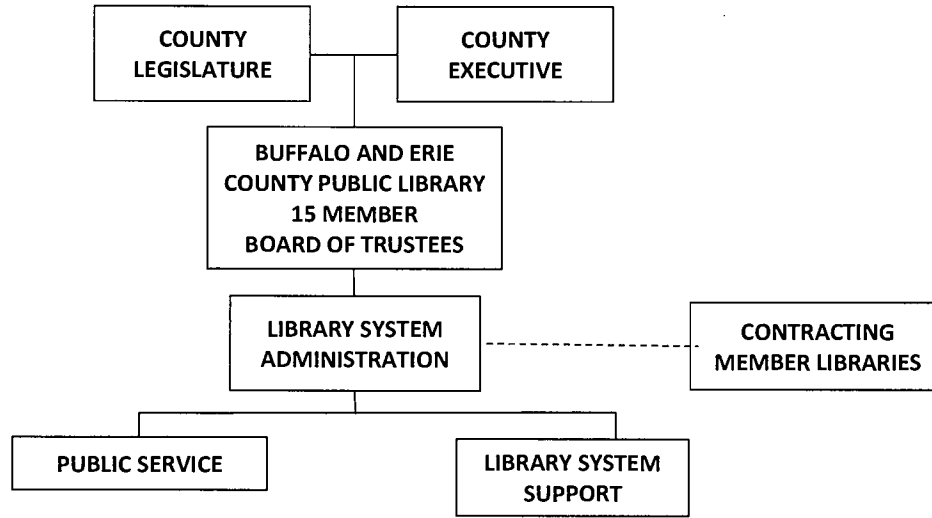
COUNTY LEGISLATURE

COUNTY EXECUTIVE

BUFFALO AND ERIE COUNTY PUBLIC LIBRARY 15 MEMBER BOARD OF TRUSTEES

LIBRARY SYSTEM ADMINISTRATION

CONTRACTING MEMBER LIBRARIES

PUBLIC SERVICE

LIBRARY SYSTEM SUPPORT